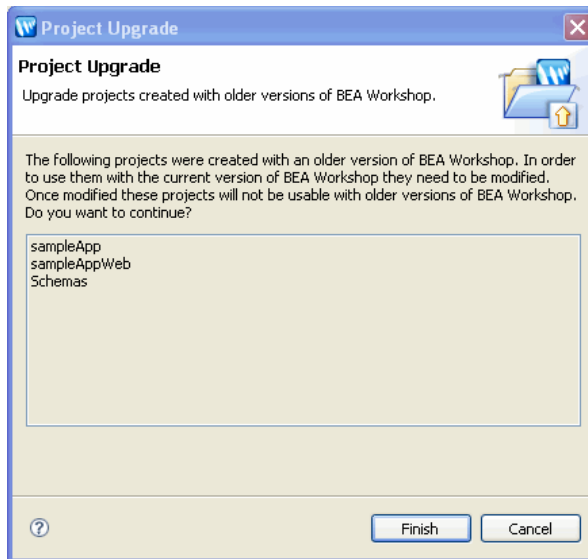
Project Upgrade

Project Upgrade

Upgrade projects created with older versions of BEA Workshop.

The following projects were created with an older version of BEA Workshop. In order to use them with the current version of BEA Workshop they need to be modified. Once modified these projects will not be usable with older versions of BEA Workshop. Do you want to continue?

sampleApp
sampleAppWeb
Schemas

?

Finish

Cancel